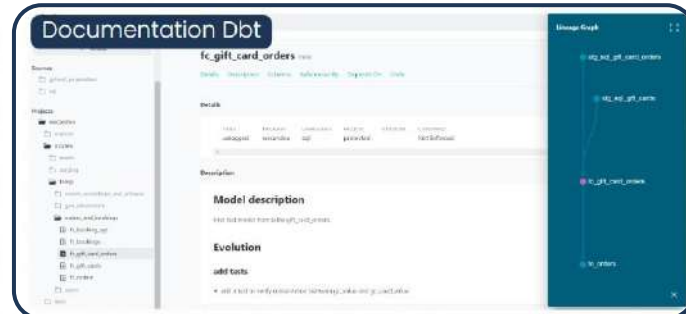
Documentation Dbt

Sources

Projects

fc_gift_card_orders

Details Description Columns Referenced By Depends On Code

Details

Description

Model description

Evolution

add tests

Lineage Graph

stg_ext_gift_card_orders

stg_ext_gift_cards

fc_gift_card_orders

fc_orders